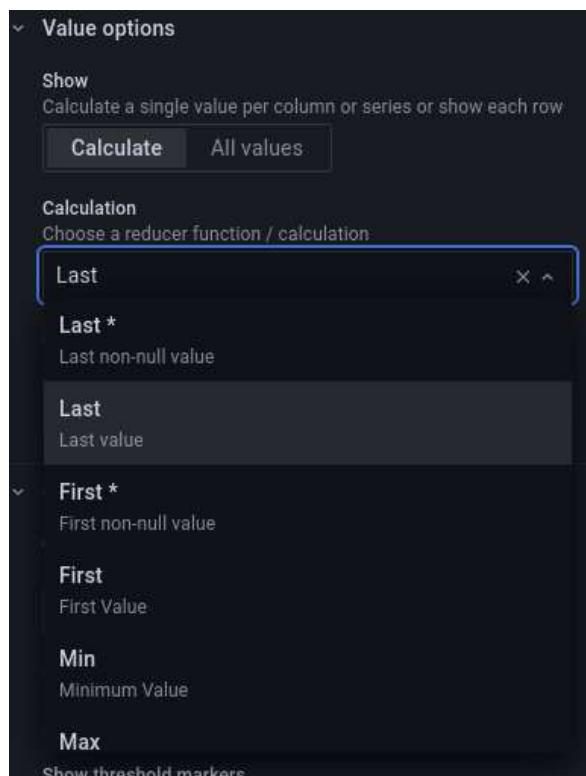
Value options

Show
Calculate a single value per column or series or show each row

Calculate All values

Calculation
Choose a reducer function / calculation

Last × ^

Last *
Last non-null value

Last
Last value

First *
First non-null value

First
First Value

Min
Minimum Value

Max

Show threshold markers